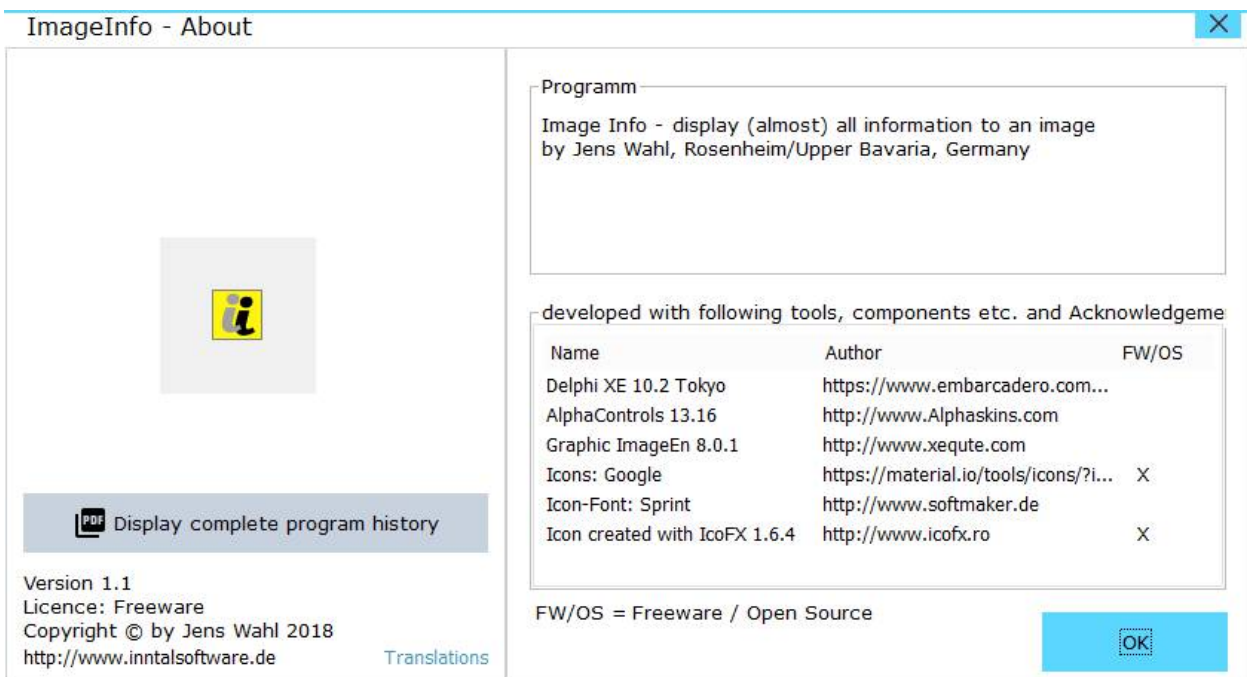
ImageInfo - About

Programm

Image Info - display (almost) all information to an image
by Jens Wahl, Rosenheim/Upper Bavaria, Germany

developed with following tools, components etc. and Acknowledgeme

| Name | Author | FW/OS |
|---|---|---|
| Delphi XE 10.2 Tokyo | https://www.embarcadero.com... | |
| AlphaControls 13.16 | http://www.Alphaskins.com | |
| Graphic ImageEn 8.0.1 | http://www.xequte.com | |
| Icons: Google | https://material.io/tools/icons/?i... | X |
| Icon-Font: Sprint | http://www.softmaker.de | |
| Icon created with IcoFX 1.6.4 | http://www.icofx.ro | X |

FW/OS = Freeware / Open Source

OK

PDF Display complete program history

Version 1.1
Licence: Freeware
Copyright © by Jens Wahl 2018
http://www.inntalsoftware.de

Translations